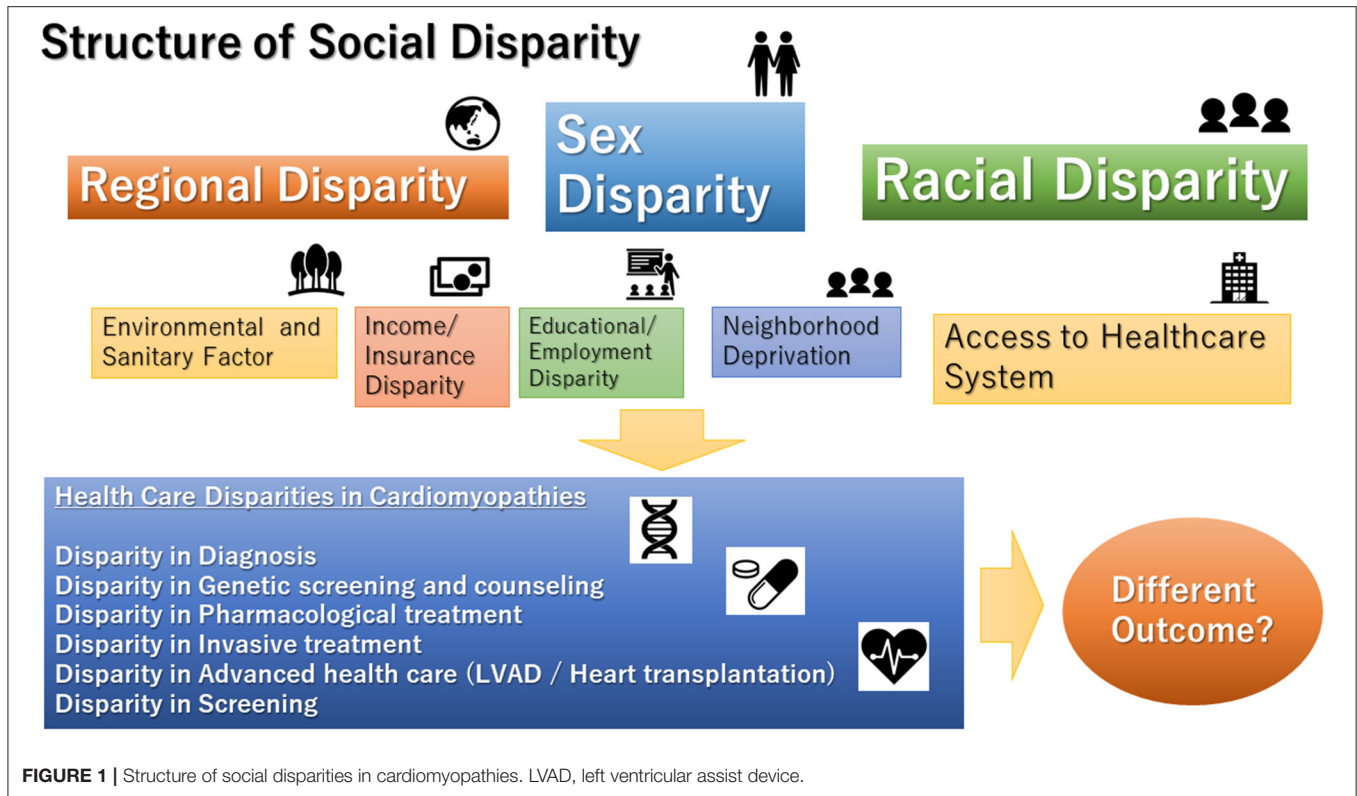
Structure of Social Disparity

Regional Disparity

Sex Disparity

Racial Disparity

Environmental and Sanitary Factor

Income/ Insurance Disparity

Educational/ Employment Disparity

Neighborhood Deprivation

Access to Healthcare System

Health Care Disparities in Cardiomyopathies

Disparity in Diagnosis
Disparity in Genetic screening and counseling
Disparity in Pharmacological treatment
Disparity in Invasive treatment
Disparity in Advanced health care (LVAD / Heart transplantation)
Disparity in Screening

Different Outcome?

FIGURE 1 | Structure of social disparities in cardiomyopathies. LVAD, left ventricular assist device.